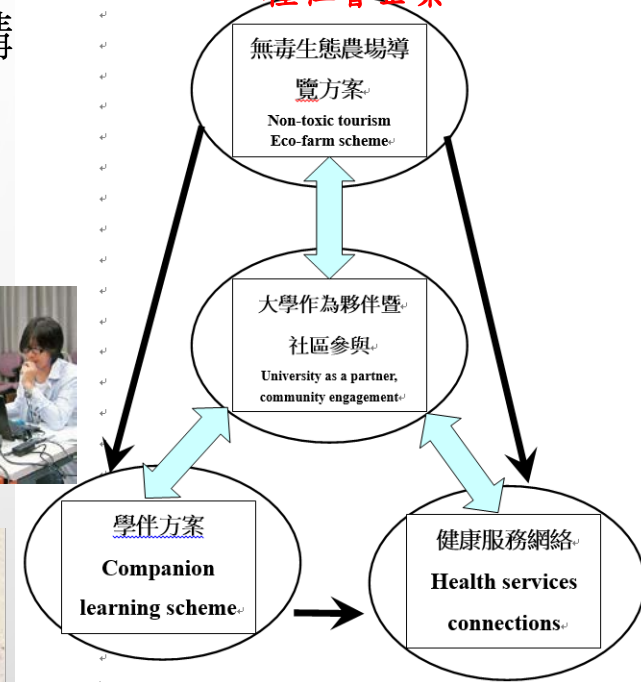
無毒生態農場導覽方案
Non-toxic tourism Eco-farm scheme

大學作為夥伴暨社區參與
University as a partner, community engagement

學伴方案
Companion learning scheme

健康服務網絡
Health services connections